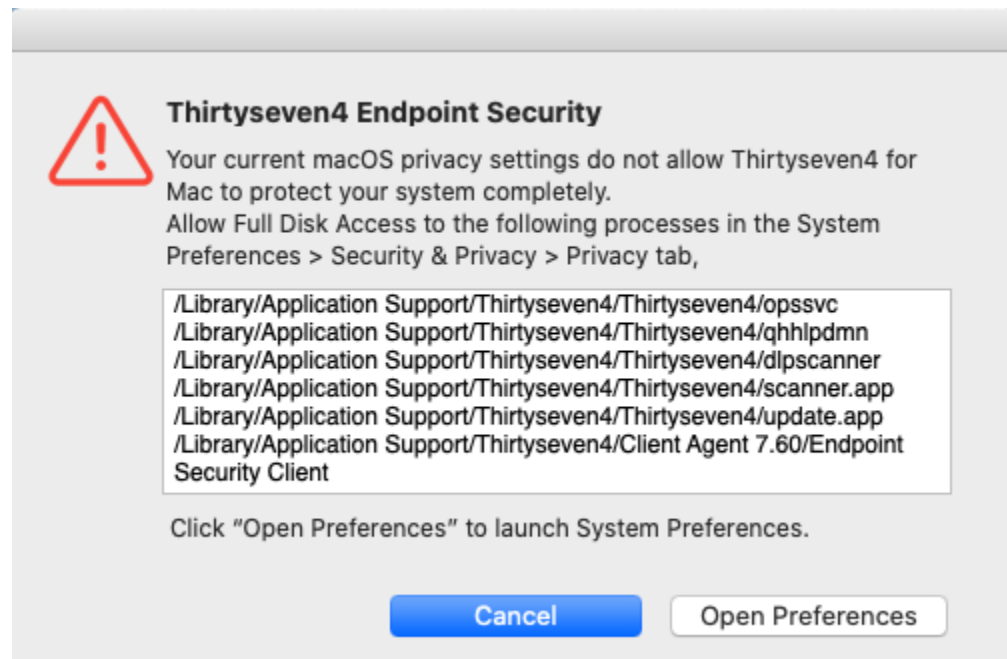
Thirtyseven4 Endpoint Security

Your current macOS privacy settings do not allow Thirtyseven4 for Mac to protect your system completely.
Allow Full Disk Access to the following processes in the System Preferences > Security & Privacy > Privacy tab,

/Library/Application Support/Thirtyseven4/Thirtyseven4/opssvc
/Library/Application Support/Thirtyseven4/Thirtyseven4/qhhlpdmn
/Library/Application Support/Thirtyseven4/Thirtyseven4/dlpscanner
/Library/Application Support/Thirtyseven4/Thirtyseven4/scanner.app
/Library/Application Support/Thirtyseven4/Thirtyseven4/update.app
/Library/Application Support/Thirtyseven4/Client Agent 7.60/Endpoint Security Client

Click "Open Preferences" to launch System Preferences.

Cancel

Open Preferences